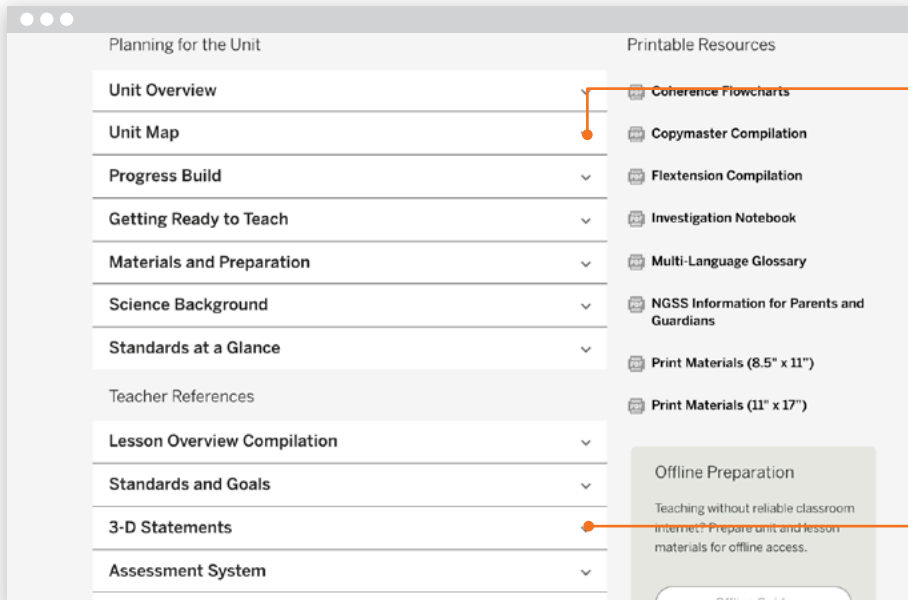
Planning for the Unit

Unit Overview

Unit Map

Progress Build

Getting Ready to Teach

Materials and Preparation

Science Background

Standards at a Glance

Teacher References

Lesson Overview Compilation

Standards and Goals

3-D Statements

Assessment System

Printable Resources

Coherence Flowcharts

Copymaster Compilation

Flextension Compilation

Investigation Notebook

Multi-Language Glossary

NGSS Information for Parents and Guardians

Print Materials (8.5" x 11")

Print Materials (11" x 17")

Offline Preparation

Teaching without reliable classroom internet? Prepare unit and lesson materials for offline access.

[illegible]